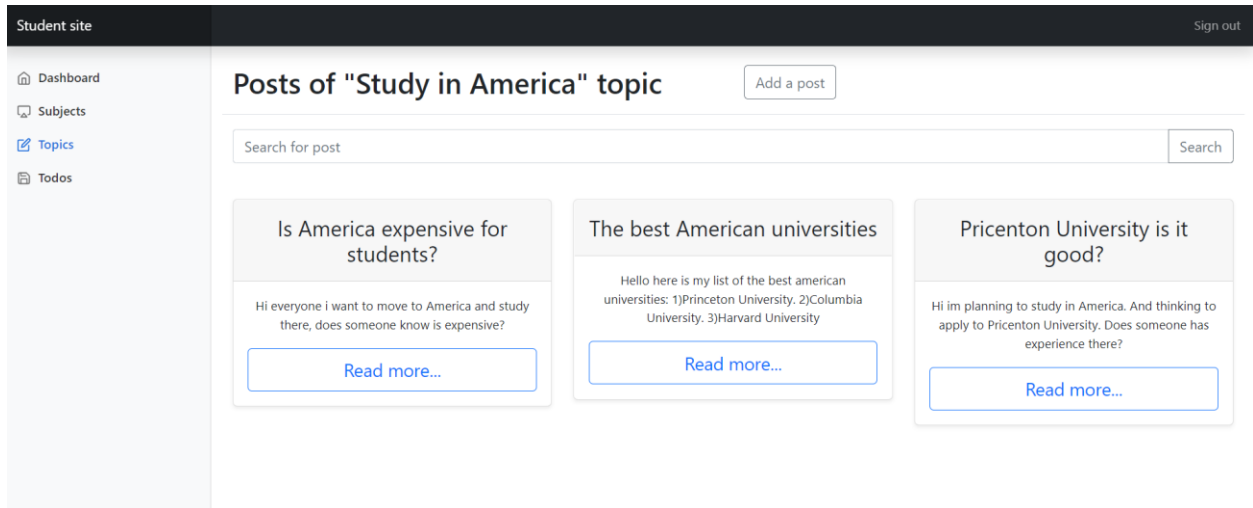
Student site

Sign out

Dashboard
Subjects
Topics
Todos

Posts of "Study in America" topic

Add a post

Search for post

Search

Is America expensive for students?

Hi everyone i want to move to America and study there, does someone know is expensive?

Read more...

The best American universities

Hello here is my list of the best american universities: 1)Princeton University. 2)Columbia University. 3)Harvard University

Read more...

Pricenton University is it good?

Hi im planning to study in America. And thinking to apply to Pricenton University. Does someone has experience there?

Read more...